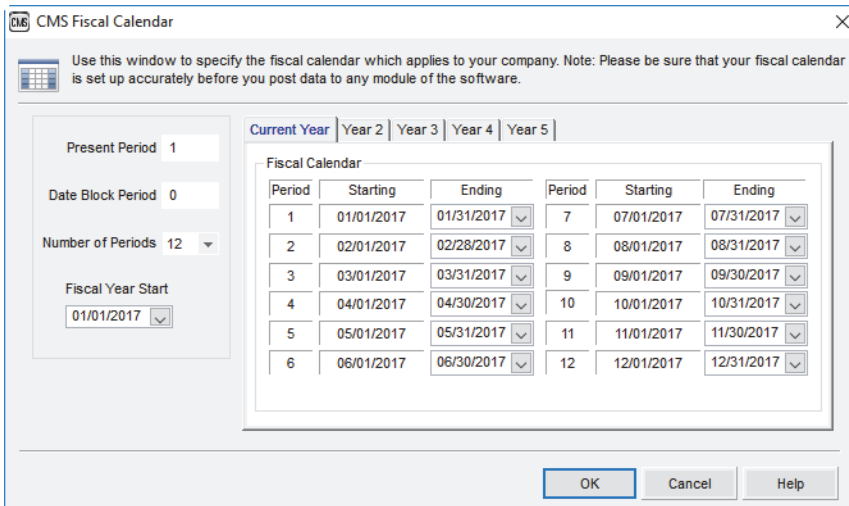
CMS CMS Fiscal Calendar

Use this window to specify the fiscal calendar which applies to your company. Note: Please be sure that your fiscal calendar is set up accurately before you post data to any module of the software.

Present Period 1

Date Block Period 0

Number of Periods 12

Fiscal Year Start
01/01/2017

Current Year | Year 2 | Year 3 | Year 4 | Year 5

Fiscal Calendar

| Period | Starting | Ending | Period | Starting | Ending |
|---|---|---|---|---|---|
| 1 | 01/01/2017 | 01/31/2017 | 7 | 07/01/2017 | 07/31/2017 |
| 2 | 02/01/2017 | 02/28/2017 | 8 | 08/01/2017 | 08/31/2017 |
| 3 | 03/01/2017 | 03/31/2017 | 9 | 09/01/2017 | 09/30/2017 |
| 4 | 04/01/2017 | 04/30/2017 | 10 | 10/01/2017 | 10/31/2017 |
| 5 | 05/01/2017 | 05/31/2017 | 11 | 11/01/2017 | 11/30/2017 |
| 6 | 06/01/2017 | 06/30/2017 | 12 | 12/01/2017 | 12/31/2017 |

OK Cancel Help